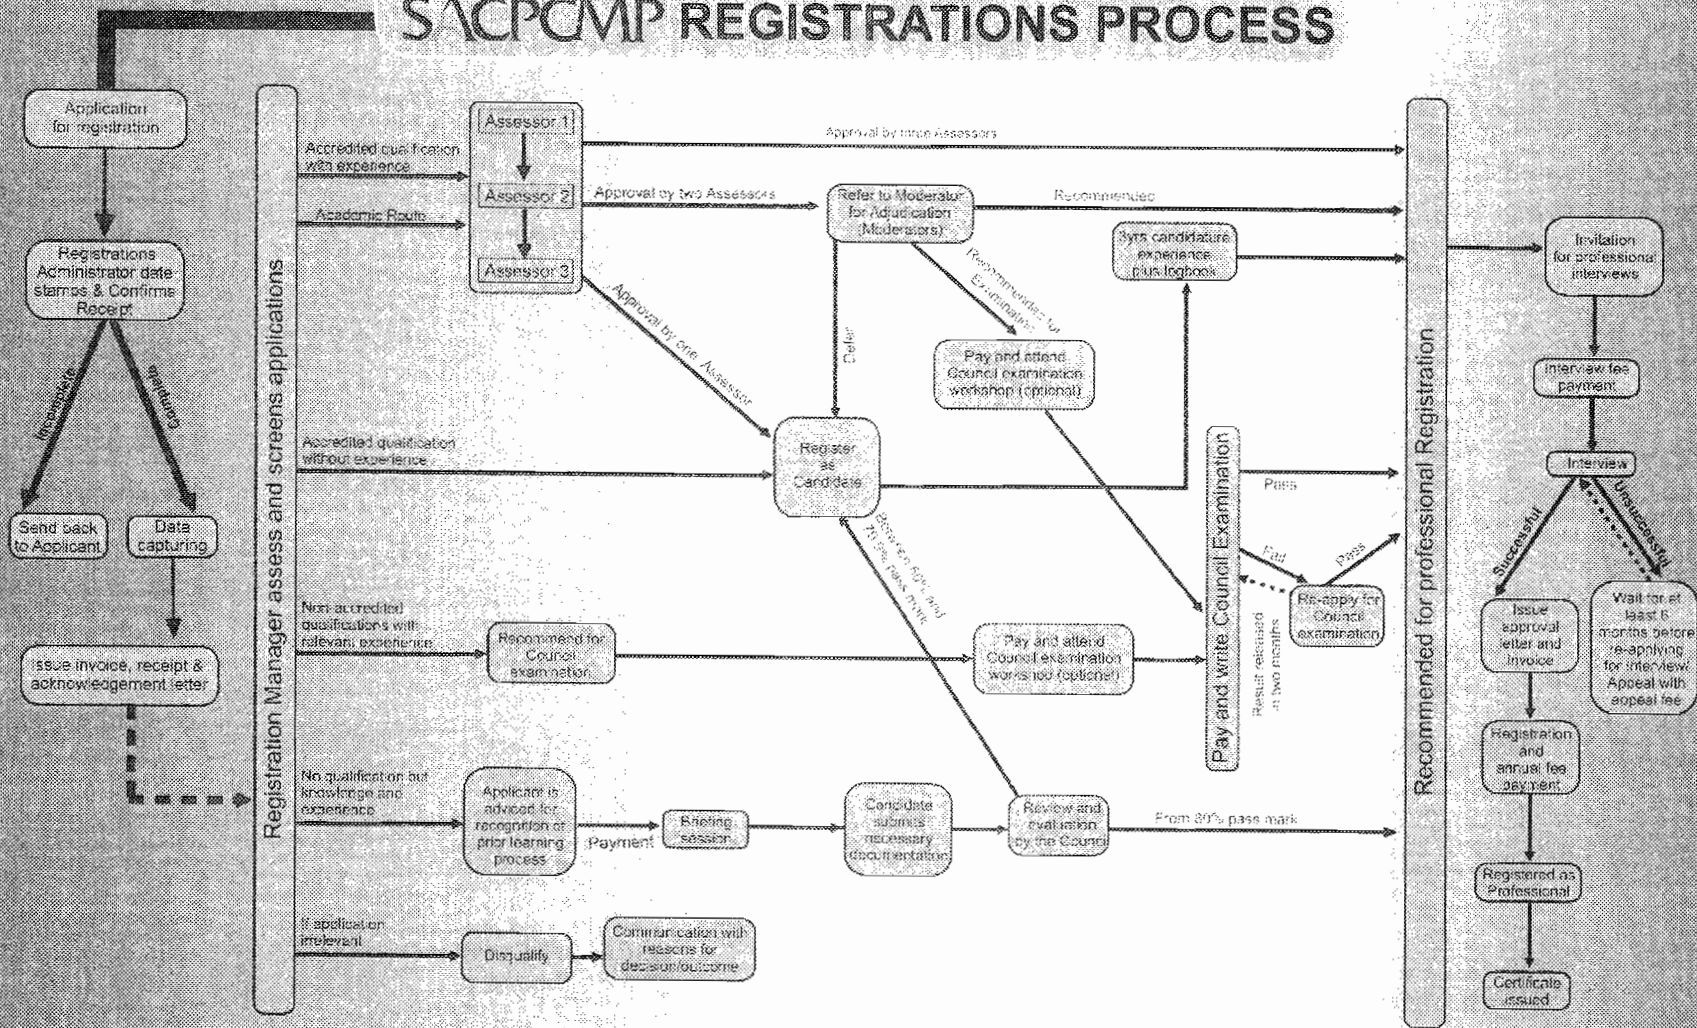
SACPCMP REGISTRATIONS PROCESS

Application for registration

Registrations Administrator date stamps & Confirms Receipt

Incomplete

Complete

Send back to Applicant

Date capturing

Issue invoice, receipt & acknowledgement letter

Registration Manager assess and screens applications

Accredited qualification with experience

Academic Route

Assessor 1

Assessor 2

Assessor 3

Approval by three Assessors

Approval by two Assessors

Approval by one Assessor

Refer to Moderator for Adjudication (Moderators)

Recommended

Recommended for Examination

Defer

3yrs candidature experience plus logbook

Pay and attend Council examination workshop (optional)

Accredited qualification without experience

Register as Candidate

Pass

Pay and write Council Examination

Fail

Pass

Re-apply for Council examination

Result released in two months

Between 50% and 79% pass mark

Non-accredited qualifications with relevant experience

Recommend for Council examination

Pay and attend Council examination workshop (optional)

No qualification but knowledge and experience

Applicant is advised for recognition of prior learning process

Payment

Briefing session

Candidate submits necessary documentation

Review and evaluation by the Council

From 80% pass mark

If application irrelevant

Disqualify

Communication with reasons for decision/outcome

Recommended for professional Registration

Invitation for professional interviews

Interview fee payment

Interview

Successful

Unsuccessful

Issue approval letter and invoice

Wait for at least 6 months before re-applying for interview/ Appeal with appeal fee

Registration and annual fee payment

Registered as Professional

Certificate issued